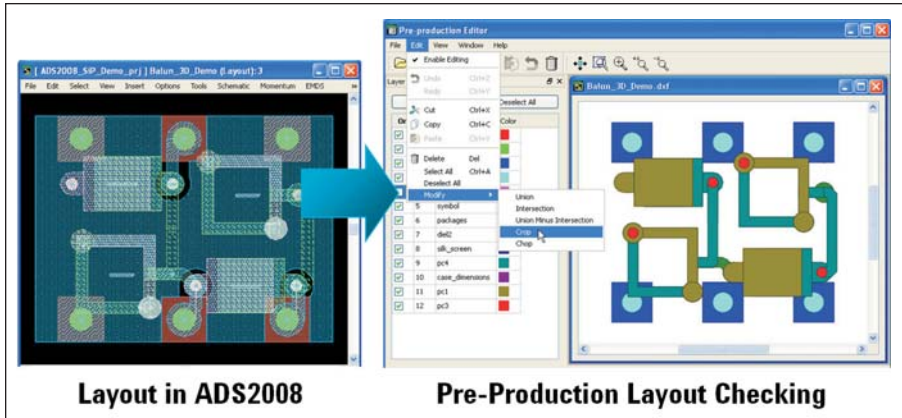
[ ADS2008_SiP_Demo_prj ] Balun_3D_Demo (Layout):3

File Edit Select View Insert Options Tools Schematic Momentum EMDS

Pre-production Editor

File Edit View Window Help

Enable Editing

Undo Ctrl+Z

Redo Ctrl+Y

Cut Ctrl+X

Copy Ctrl+C

Paste Ctrl+V

Delete Del

Select All Ctrl+A

Deselect All

Modify

Deselect All

Color

5 symbol

6 packages

7 diel2

8 slk_screen

9 pc4

10 case_dimensions

11 pc1

12 pc3

Union

Intersection

Union Minus Intersection

Crop

Chop

Balun_3D_Demo.dxf

Layout in ADS2008

Pre-Production Layout Checking